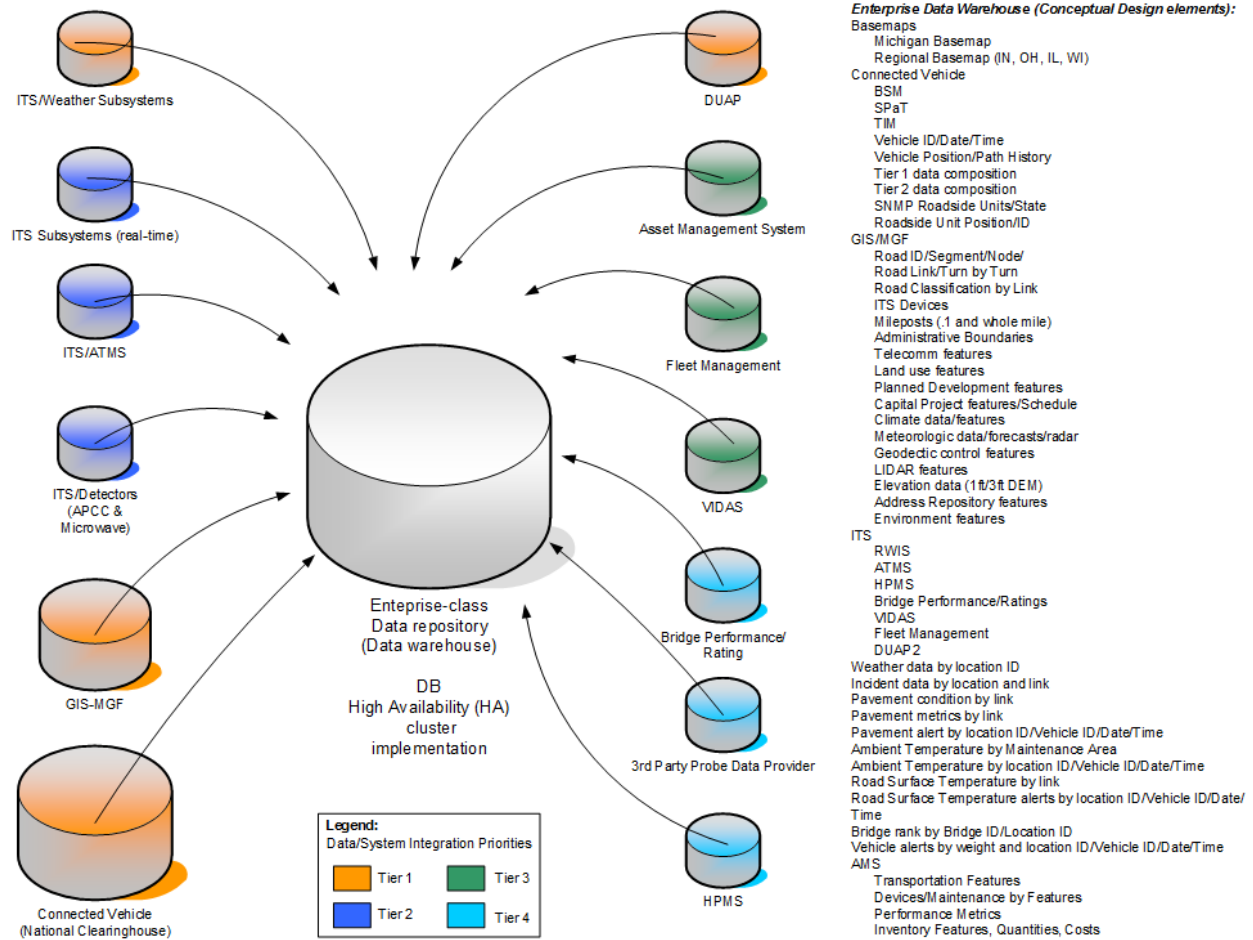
ITS/Weather Subsystems

ITS Subsystems (real-time)

ITS/ATMS

ITS/Detectors (APCC & Microwave)

GIS-MGF

Connected Vehicle (National Clearinghouse)

DUAP

Asset Management System

Fleet Management

VIDAS

Bridge Performance/ Rating

3rd Party Probe Data Provider

HPMS

Enteprise-class Data repository (Data warehouse)

DB High Availability (HA) cluster implementation

Legend:
Data/System Integration Priorities

Tier 1
Tier 2
Tier 3
Tier 4

Enterprise Data Warehouse (Conceptual Design elements):
Basemaps
Michigan Basemap
Regional Basemap (IN, OH, IL, WI)
Connected Vehicle
BSM
SPaT
TIM
Vehicle ID/Date/Time
Vehicle Position/Path History
Tier 1 data composition
Tier 2 data composition
SNMP Roadside Units/State
Roadside Unit Position/ID
GIS/MGF
Road ID/Segment/Node/
Road Link/Turn by Turn
Road Classification by Link
ITS Devices
Mileposts (.1 and whole mile)
Administrative Boundaries
Telecomm features
Land use features
Planned Development features
Capital Project features/Schedule
Climate data/features
Meteorologic data/forecasts/radar
Geodectic control features
LIDAR features
Elevation data (1ft/3ft DEM)
Address Repository features
Environment features
ITS
RWIS
ATMS
HPMS
Bridge Performance/Ratings
VIDAS
Fleet Management
DUAP2
Weather data by location ID
Incident data by location and link
Pavement condition by link
Pavement metrics by link
Pavement alert by location ID/Vehicle ID/Date/Time
Ambient Temperature by Maintenance Area
Ambient Temperature by location ID/Vehicle ID/Date/Time
Road Surface Temperature by link
Road Surface Temperature alerts by location ID/Vehicle ID/Date/Time
Bridge rank by Bridge ID/Location ID
Vehicle alerts by weight and location ID/Vehicle ID/Date/Time
AMS
Transportation Features
Devices/Maintenance by Features
Performance Metrics
Inventory Features, Quantities, Costs